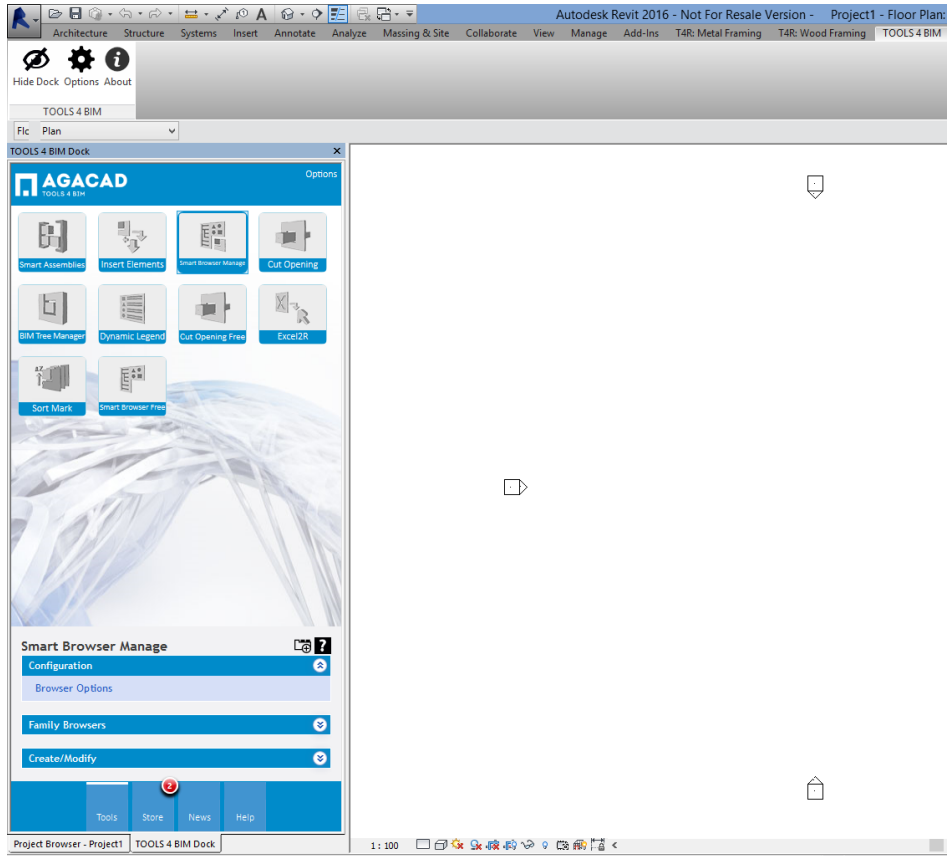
Autodesk Revit 2016 - Not For Resale Version - Project1 - Floor Plan:

Architecture Structure Systems Insert Annotate Analyze Massing & Site Collaborate View Manage Add-Ins T4R: Metal Framing T4R: Wood Framing TOOLS 4 BIM

Hide Dock Options About

TOOLS 4 BIM

Flc Plan

TOOLS 4 BIM Dock

AGACAD
TOOLS 4 BIM

Options

Smart Assemblies
Insert Elements
Smart Browser Manage
Cut Opening
BIM Tree Manager
Dynamic Legend
Cut Opening Free
Excel2R
Sort Mark
Smart Browser Free

Smart Browser Manage

Configuration

Browser Options

Family Browsers

Create/Modify

2

Tools Store News Help

Project Browser - Project1 TOOLS 4 BIM Dock

1 : 100